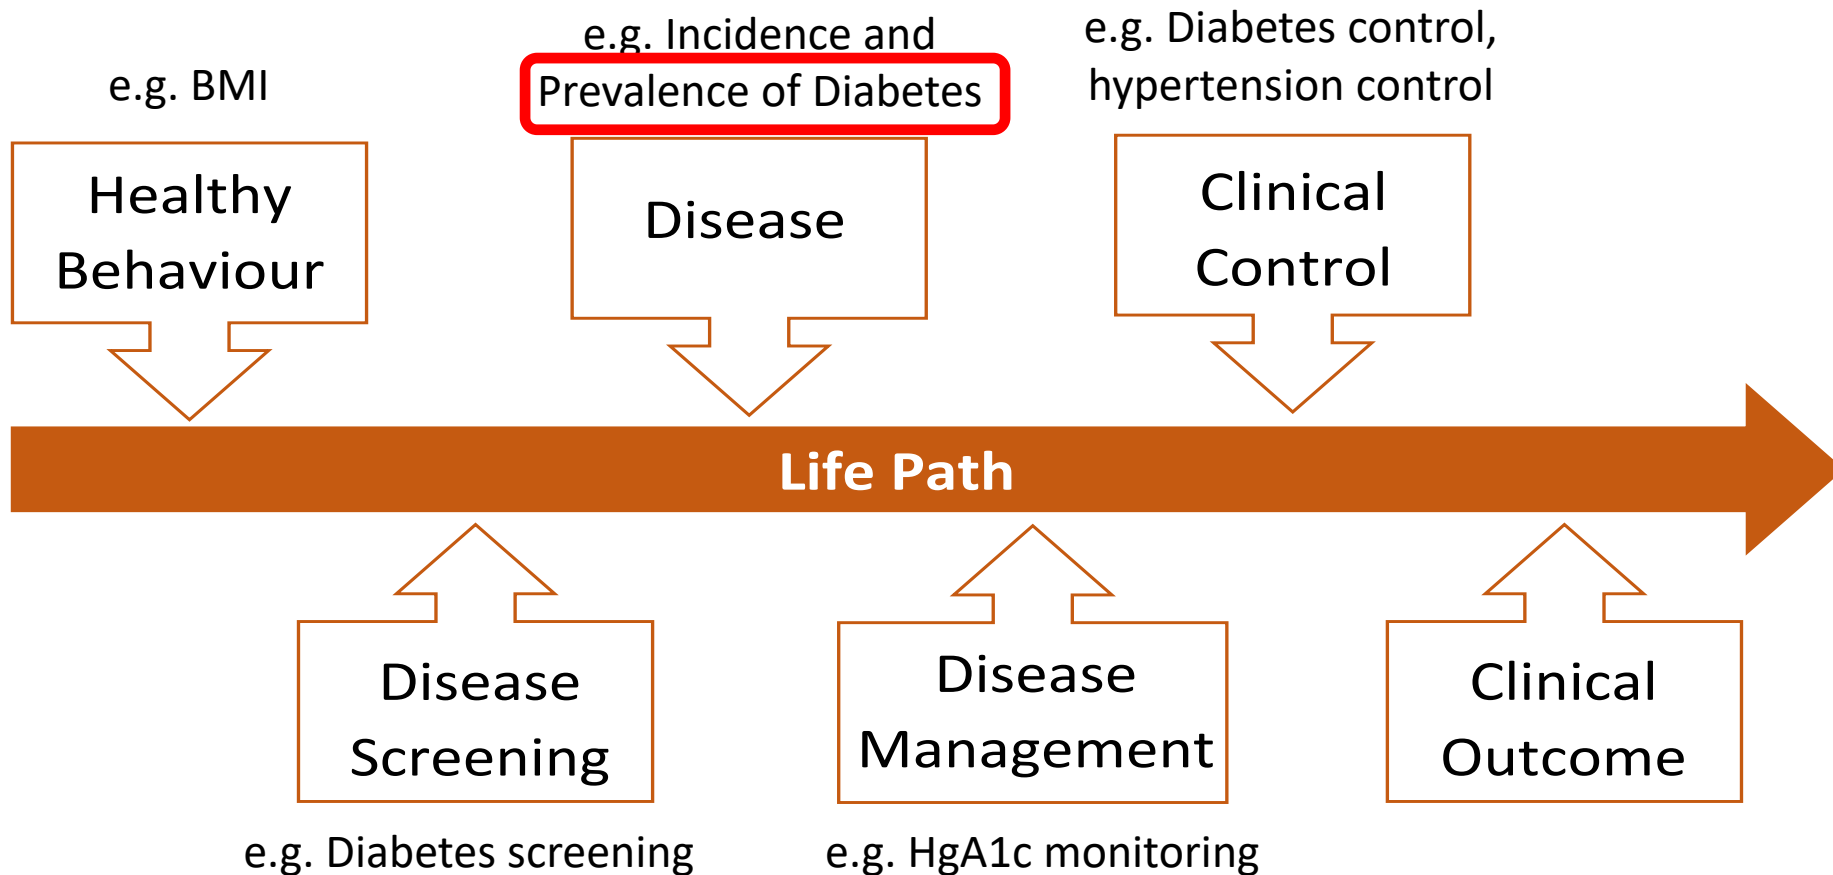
e.g. BMI

Healthy Behaviour

e.g. Incidence and Prevalence of Diabetes

Disease

e.g. Diabetes control, hypertension control

Clinical Control

Life Path

Disease Screening

e.g. Diabetes screening

Disease Management

e.g. HgA1c monitoring

Clinical Outcome